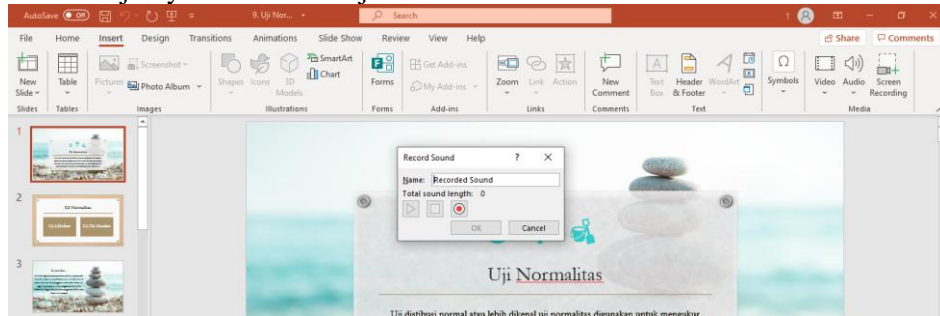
AutoSave Off 9. Uji Nor... Search 1 Share Comments

File Home Insert Design Transitions Animations Slide Show Review View Help

New Slide Table Pictures Screenshot Photo Album Shapes Icons 3D Models SmartArt Chart Forms Get Add-ins My Add-ins Zoom Link Action New Comment Text Box Header & Footer WordArt Symbols Video Audio Screen Recording

Slides Tables Images Illustrations Forms Add-ins Links Comments Text Media

1

2

3

Record Sound ? ×

Name: Recorded Sound

Total sound length: 0

OK Cancel

Uji Normalitas

Uji distribusi normal atau lebih dikenal uji normalitas digunakan untuk mengukur